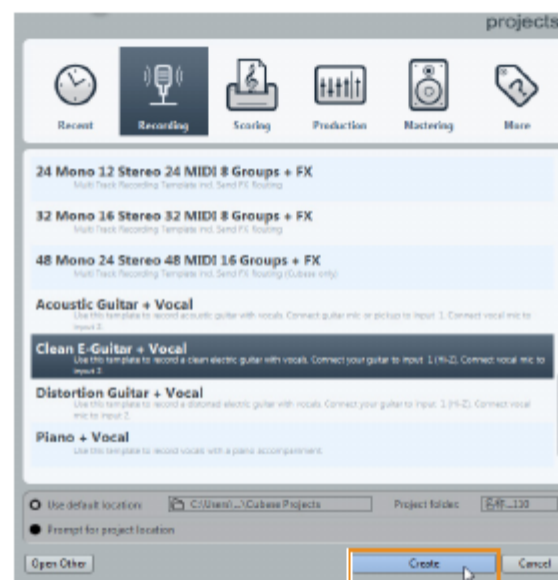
projects

Recent Recording Scoring Production Mastering More

24 Mono 12 Stereo 24 MIDI 8 Groups + FX
Multi Track Recording Template incl. Send FX Routing

32 Mono 16 Stereo 32 MIDI 8 Groups + FX
Multi Track Recording Template incl. Send FX Routing

48 Mono 24 Stereo 48 MIDI 16 Groups + FX
Multi Track Recording Template incl. Send FX Routing (Cubase only)

Acoustic Guitar + Vocal
Use this template to record acoustic guitar with vocals. Connect guitar mic or pickup to input 1. Connect vocal mic to input 2.

Clean E-Guitar + Vocal
Use this template to record a clean electric guitar with vocals. Connect your guitar to input 1 (Hi-Z). Connect vocal mic to input 2.

Distortion Guitar + Vocal
Use this template to record a distorted electric guitar with vocals. Connect your guitar to input 1 (Hi-Z). Connect vocal mic to input 2.

Piano + Vocal
Use this template to record vocals with a piano accompaniment.

Use default location: C:\Users\...\Cubase Projects Project folder: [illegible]_130

Prompt for project location

Open Other Create Cancel